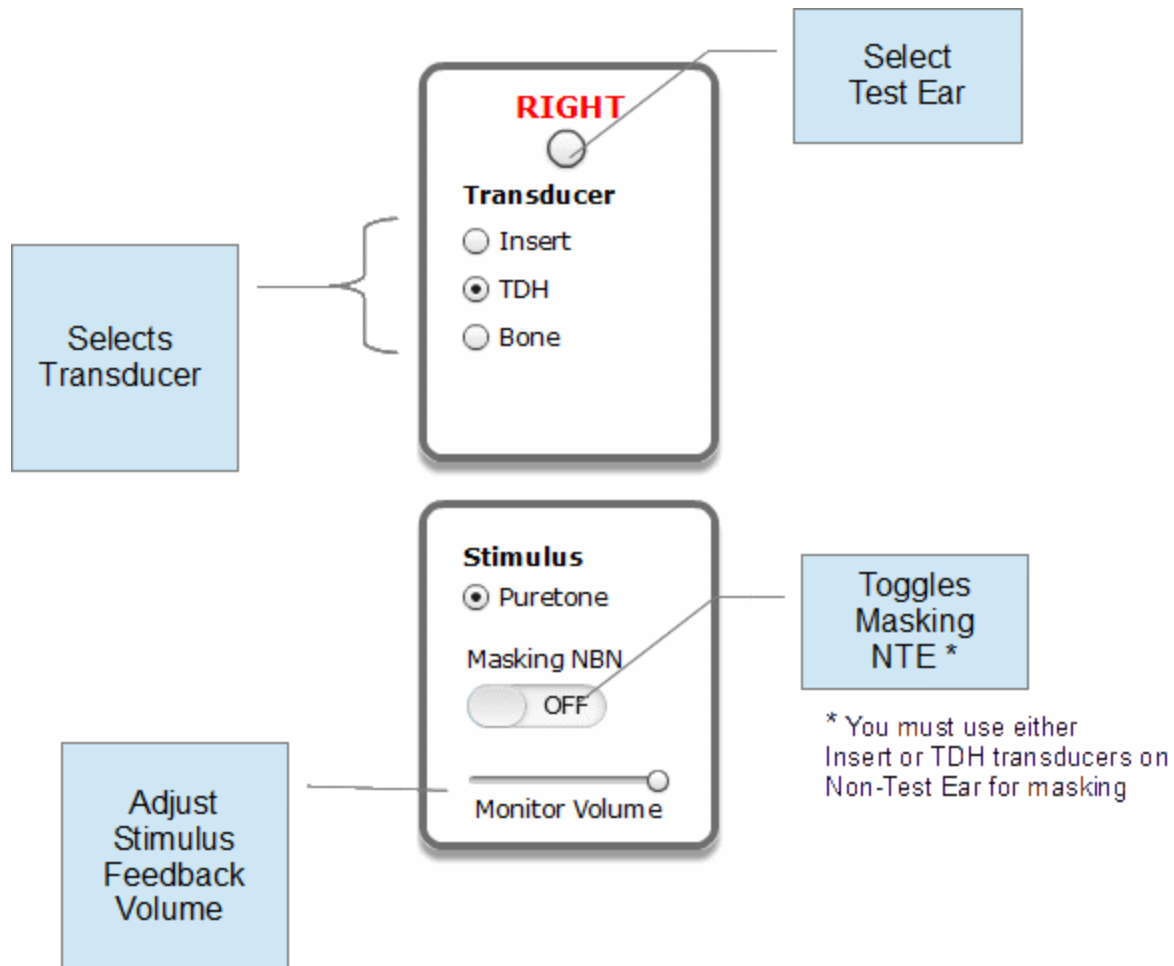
RIGHT

Select Test Ear

Transducer

Insert

TDH

Bone

Selects Transducer

Stimulus

Puretone

Masking NBN

OFF

Toggles Masking NTE *

* You must use either Insert or TDH transducers on Non-Test Ear for masking

Monitor Volume

Adjust Stimulus Feedback Volume